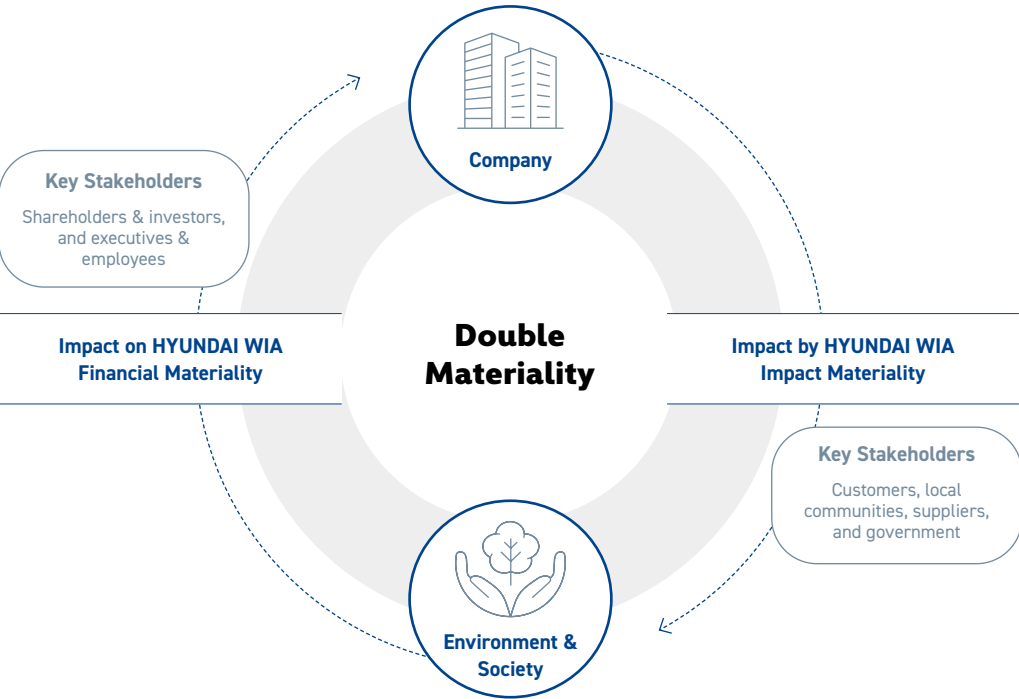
Company

Key Stakeholders

Shareholders & investors, and executives & employees

Impact on HYUNDAI WIA
Financial Materiality

Double Materiality

Impact by HYUNDAI WIA
Impact Materiality

Key Stakeholders

Customers, local communities, suppliers, and government

Environment & Society